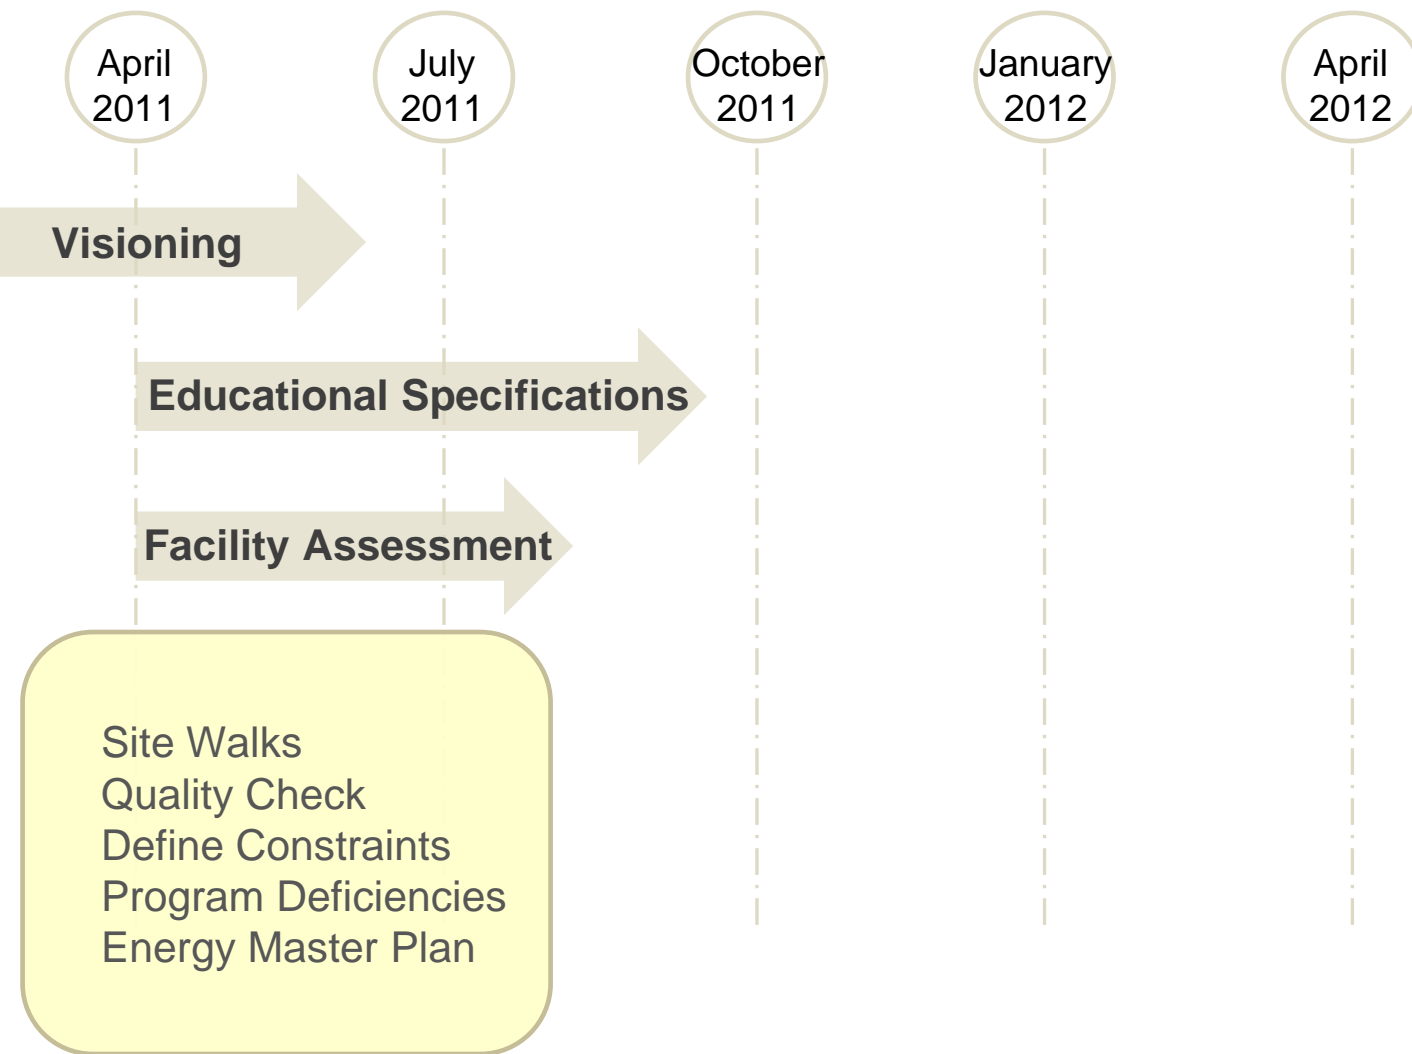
April 2011

July 2011

October 2011

January 2012

April 2012

Visioning

Educational Specifications

Facility Assessment

Site Walks
Quality Check
Define Constraints
Program Deficiencies
Energy Master Plan